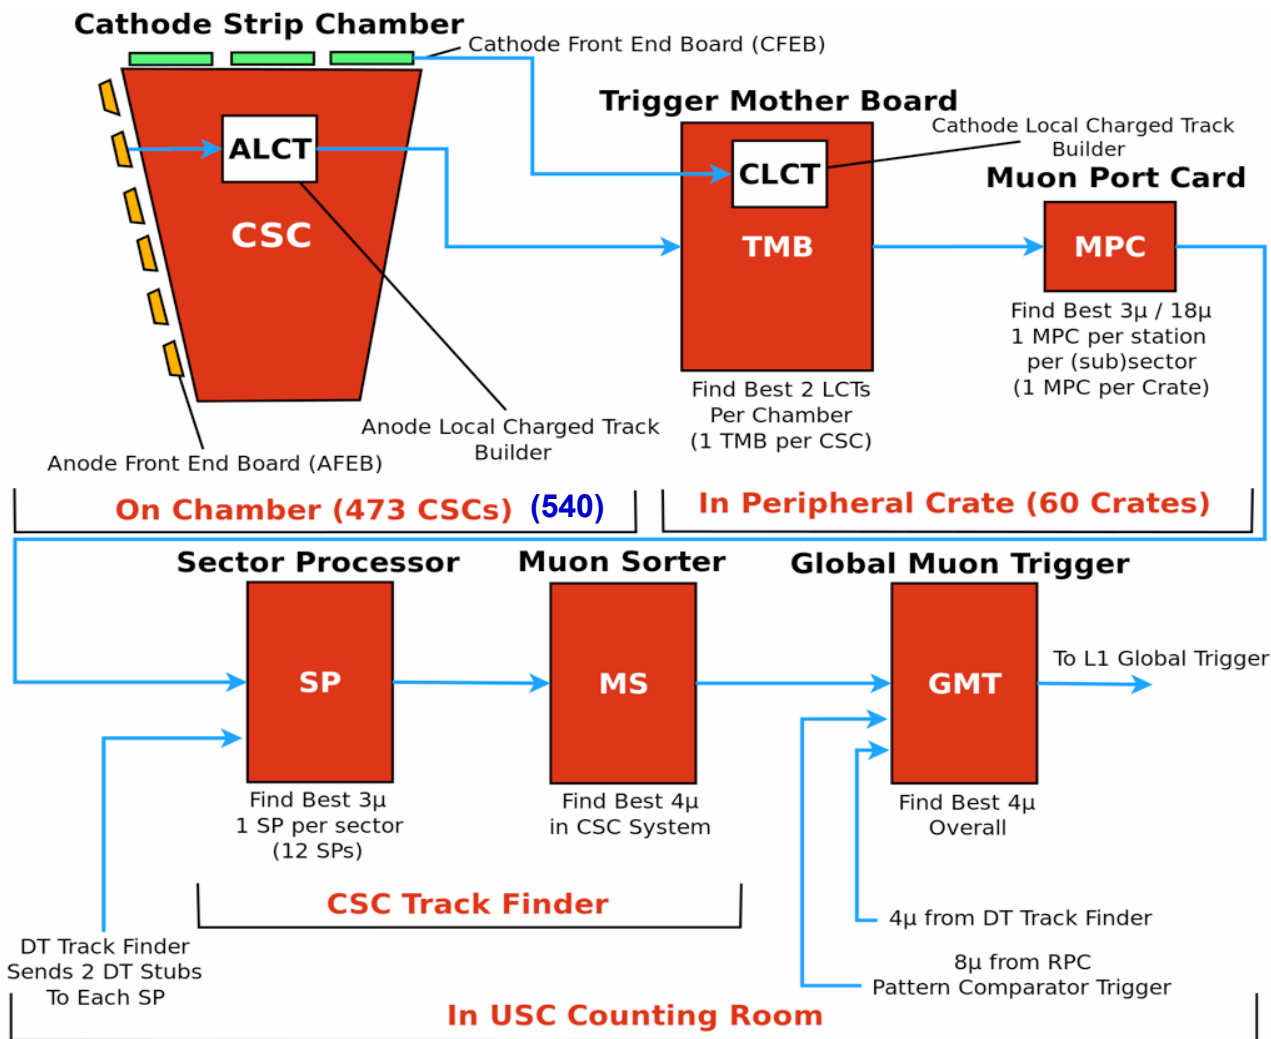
Cathode Strip Chamber

Cathode Front End Board (CFEB)

ALCT

CSC

Trigger Mother Board

Cathode Local Charged Track Builder

CLCT

TMB

Muon Port Card

MPC

Find Best 3µ / 18µ
1 MPC per station
per (sub)sector
(1 MPC per Crate)

Find Best 2 LCTs
Per Chamber
(1 TMB per CSC)

Anode Local Charged Track Builder

Anode Front End Board (AFEB)

On Chamber (473 CSCs) (540)

In Peripheral Crate (60 Crates)

Sector Processor

Muon Sorter

Global Muon Trigger

SP

MS

GMT

To L1 Global Trigger

Find Best 3µ
1 SP per sector
(12 SPs)

Find Best 4µ
in CSC System

Find Best 4µ
Overall

CSC Track Finder

4µ from DT Track Finder

8µ from RPC
Pattern Comparator Trigger

DT Track Finder
Sends 2 DT Stubs
To Each SP

In USC Counting Room